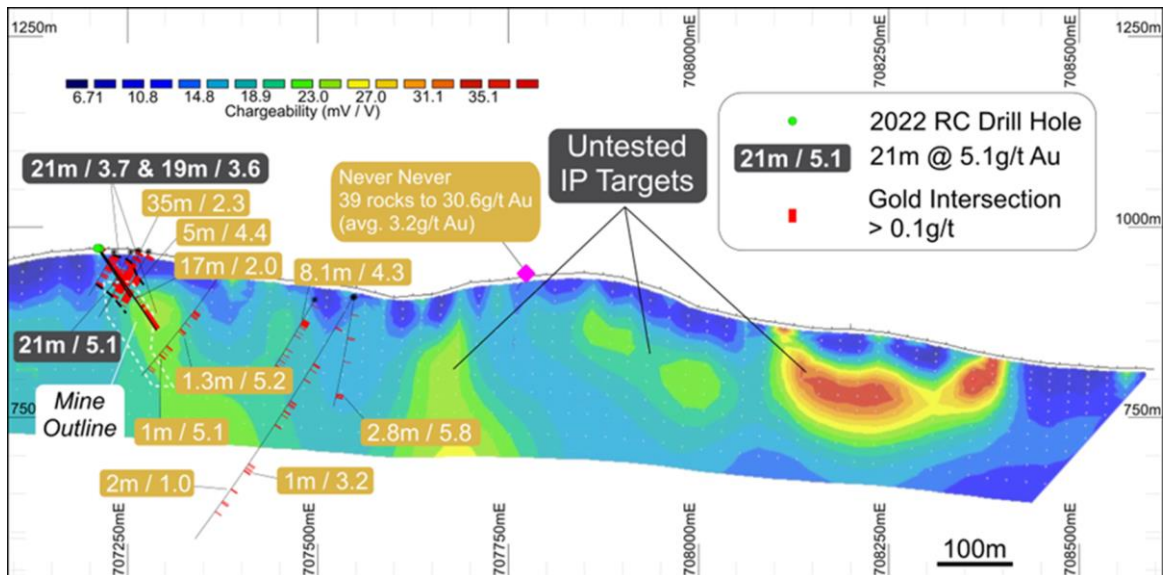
1250m

708000mE

708250mE

708500mE

1250m

6.71 10.8 14.8 18.9 23.0 27.0 31.1 35.1

Chargeability (mV / V)

21m / 3.7 & 19m / 3.6

35m / 2.3

5m / 4.4

17m / 2.0

8.1m / 4.3

Never Never
39 rocks to 30.6g/t Au
(avg. 3.2g/t Au)

Untested
IP Targets

2022 RC Drill Hole

21m / 5.1 21m @ 5.1g/t Au

Gold Intersection
> 0.1g/t

1000m

21m / 5.1

1.3m / 5.2

750

Mine
Outline

1m / 5.1

2.8m / 5.8

750m

2m / 1.0

1m / 3.2

707250mE

707500mE

707750mE

708000mE

708250mE

708500mE

100m